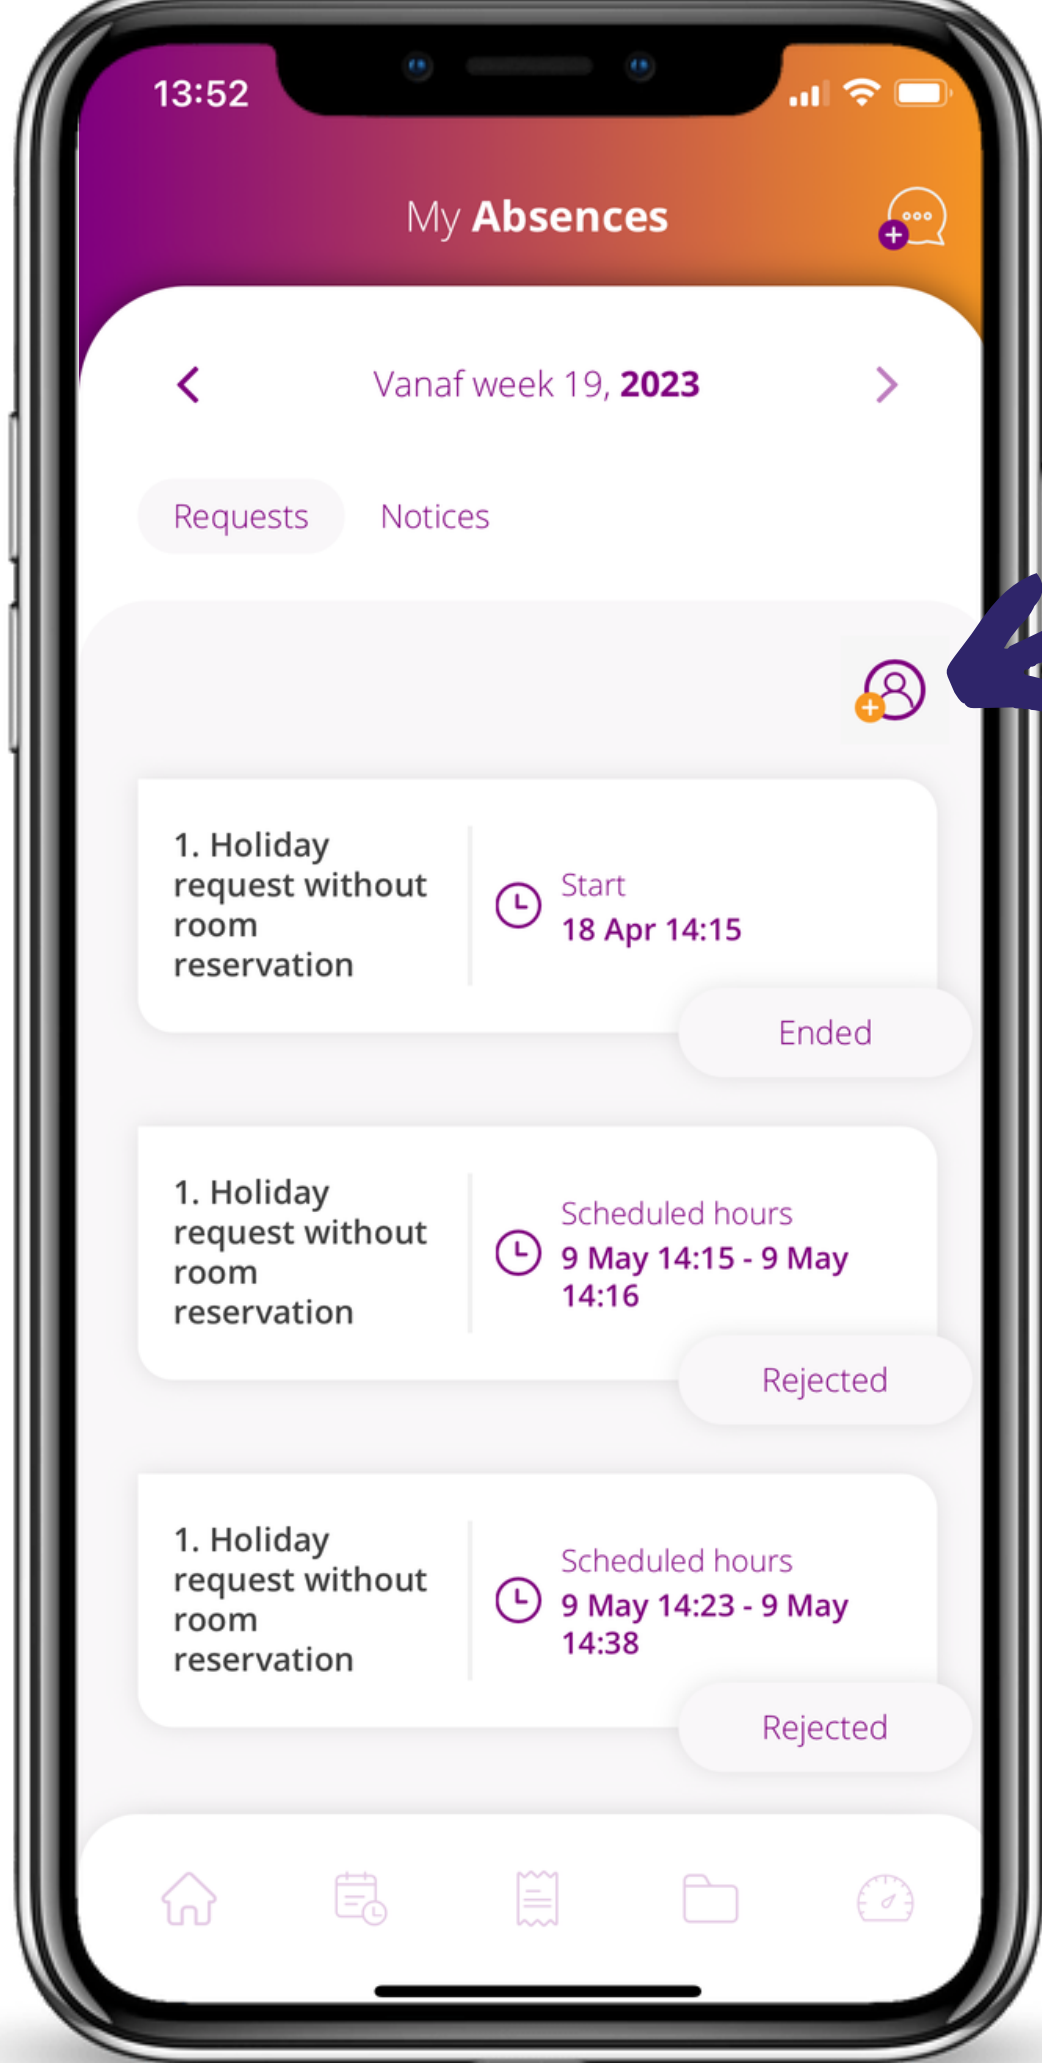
13:52

My **Absences**

Vanaf week 19, **2023**

Requests Notices

1. Holiday request without room reservation

Start
18 Apr 14:15

Ended

1. Holiday request without room reservation

Scheduled hours
9 May 14:15 - 9 May 14:16

Rejected

1. Holiday request without room reservation

Scheduled hours
9 May 14:23 - 9 May 14:38

Rejected